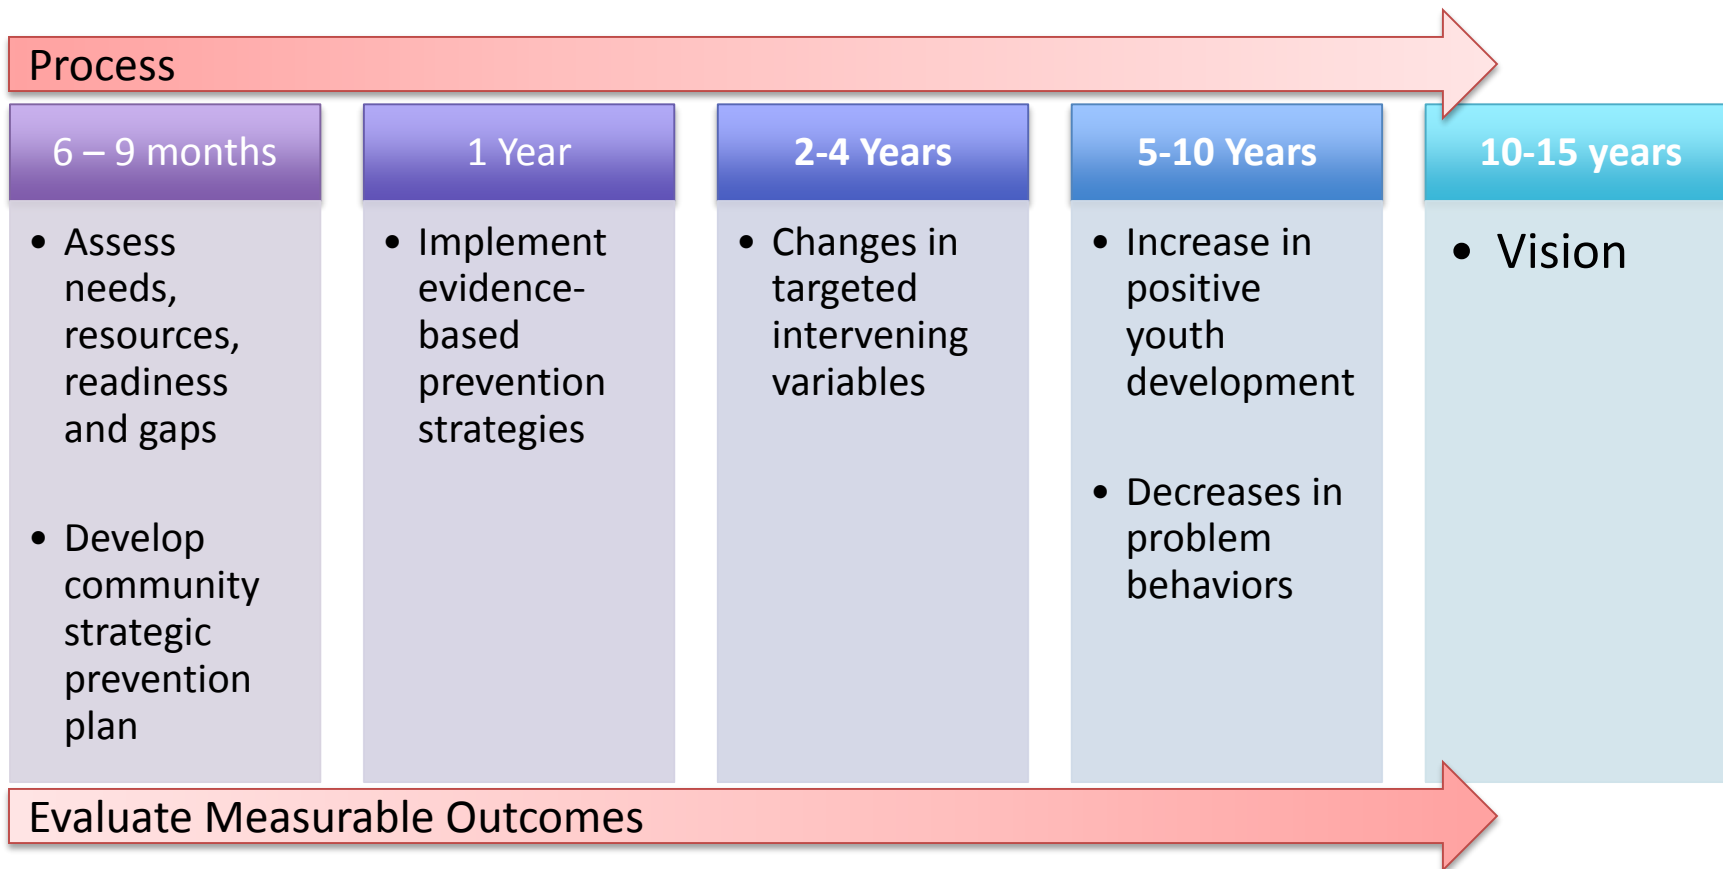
Process

6 – 9 months

- Assess needs, resources, readiness and gaps
- Develop community strategic prevention plan

1 Year

- Implement evidence-based prevention strategies

2-4 Years

- Changes in targeted intervening variables

5-10 Years

- Increase in positive youth development
- Decreases in problem behaviors

10-15 years

- Vision

Evaluate Measurable Outcomes